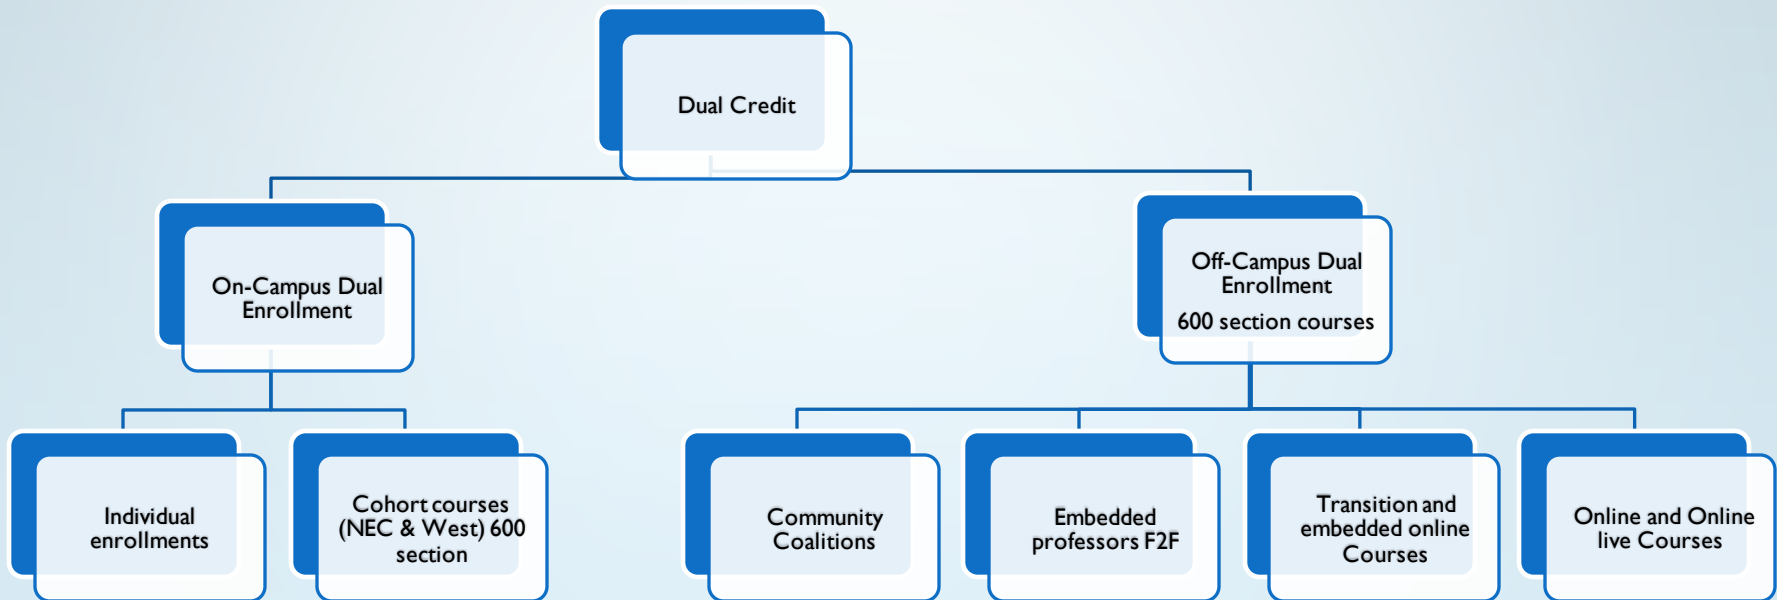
Dual Credit

On-Campus Dual Enrollment

Off-Campus Dual Enrollment

600 section courses

Individual enrollments

Cohort courses (NEC & West) 600 section

Community Coalitions

Embedded professors F2F

Transition and embedded online Courses

Online and Online live Courses